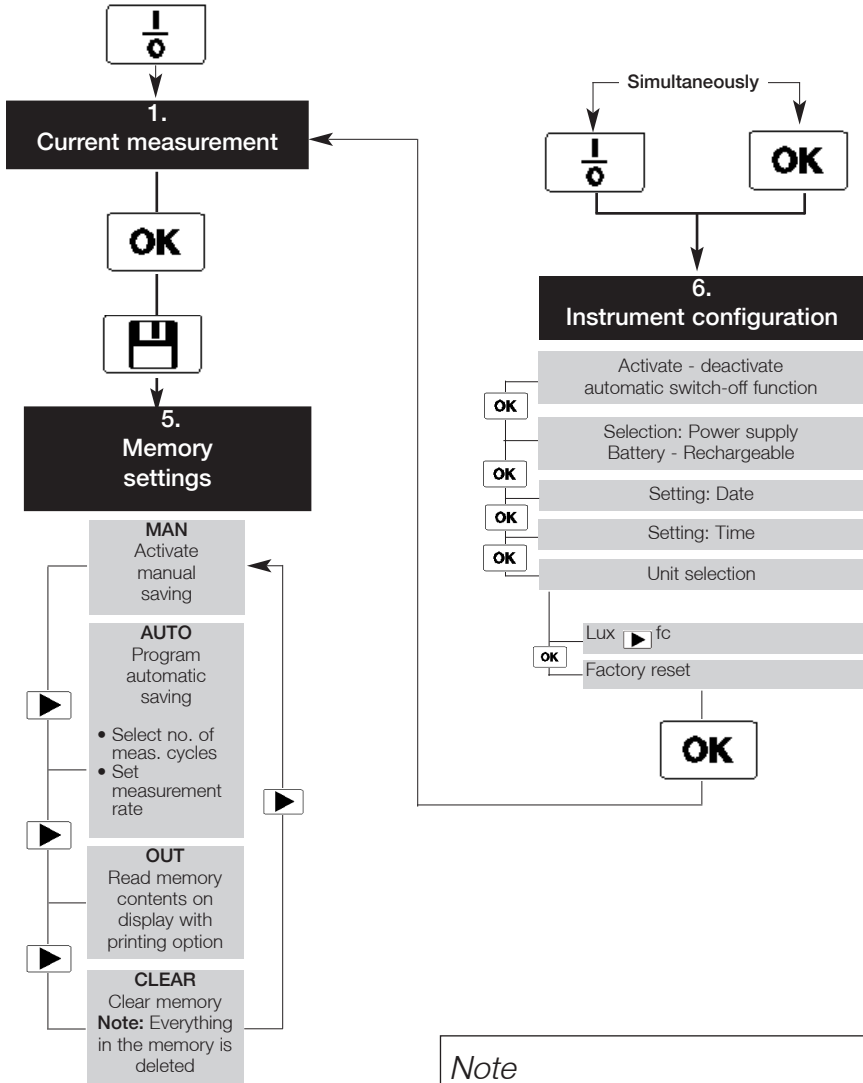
1.
Current measurement

OK

5.
Memory settings

MAN
Activate manual saving

AUTO
Program automatic saving
• Select no. of meas. cycles
• Set measurement rate

OUT
Read memory contents on display with printing option

CLEAR
Clear memory
**Note:** Everything in the memory is deleted

Simultaneously

OK

6.
Instrument configuration

Activate - deactivate automatic switch-off function

OK

Selection: Power supply Battery - Rechargeable

OK

Setting: Date

OK

Setting: Time

OK

Unit selection

Lux fc

OK

Factory reset

OK

Note